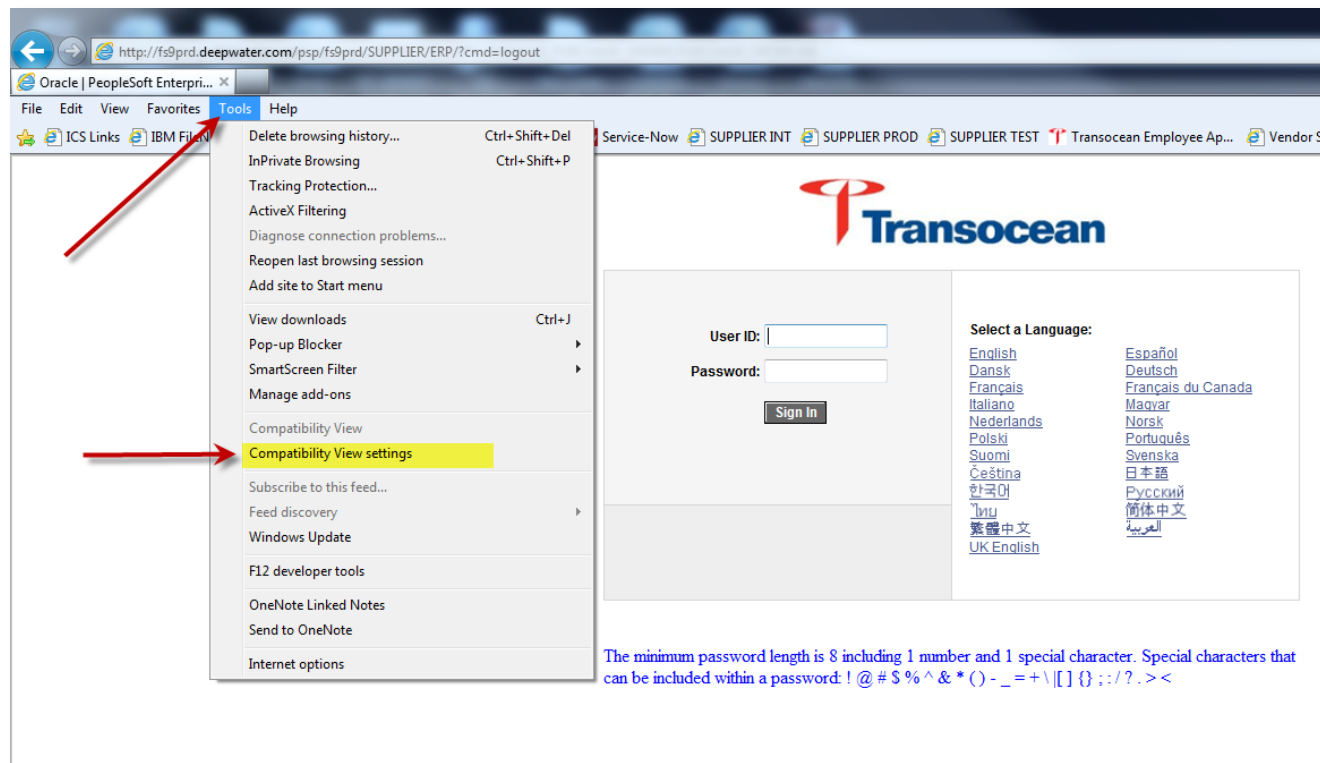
http://fs9prd.deepwater.com/psp/fs9prd/SUPPLIER/ERP/?cmd=logout

Oracle | PeopleSoft Enterpri... ×

File Edit View Favorites Tools Help

ICS Links IBM File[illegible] Service-Now SUPPLIER INT SUPPLIER PROD SUPPLIER TEST Transocean Employee Ap... Vendor S

Delete browsing history... Ctrl+Shift+Del
InPrivate Browsing Ctrl+Shift+P
Tracking Protection...
ActiveX Filtering
Diagnose connection problems...
Reopen last browsing session
Add site to Start menu
View downloads Ctrl+J
Pop-up Blocker
SmartScreen Filter
Manage add-ons
Compatibility View
Compatibility View settings
Subscribe to this feed...
Feed discovery
Windows Update
F12 developer tools
OneNote Linked Notes
Send to OneNote
Internet options

Transocean

User ID:
Password:
Sign In

Select a Language:
English
Dansk
Français
Italiano
Nederlands
Polski
Suomi
Čeština
한국어
ไทย
繁體中文
UK English
Español
Deutsch
Français du Canada
Magyar
Norsk
Português
Svenska
日本語
Русский
简体中文
العربية

The minimum password length is 8 including 1 number and 1 special character. Special characters that can be included within a password: ! @ # $ % ^ & * ( ) - _ = + \ |[ ] {} ; : / ? . > <